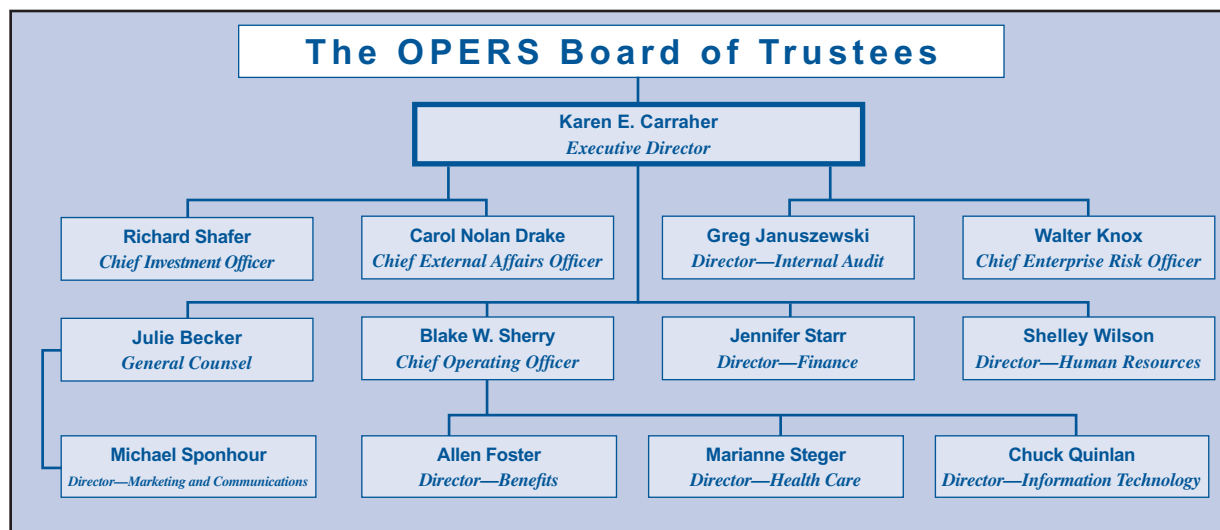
The OPERS Board of Trustees

Karen E. Carraher
Executive Director

Richard Shafer
Chief Investment Officer

Carol Nolan Drake
Chief External Affairs Officer

Greg Januszewski
Director—Internal Audit

Walter Knox
Chief Enterprise Risk Officer

Julie Becker
General Counsel

Blake W. Sherry
Chief Operating Officer

Jennifer Starr
Director—Finance

Shelley Wilson
Director—Human Resources

Michael Sponhour
Director—Marketing and Communications

Allen Foster
Director—Benefits

Marianne Steger
Director—Health Care

Chuck Quinlan
Director—Information Technology